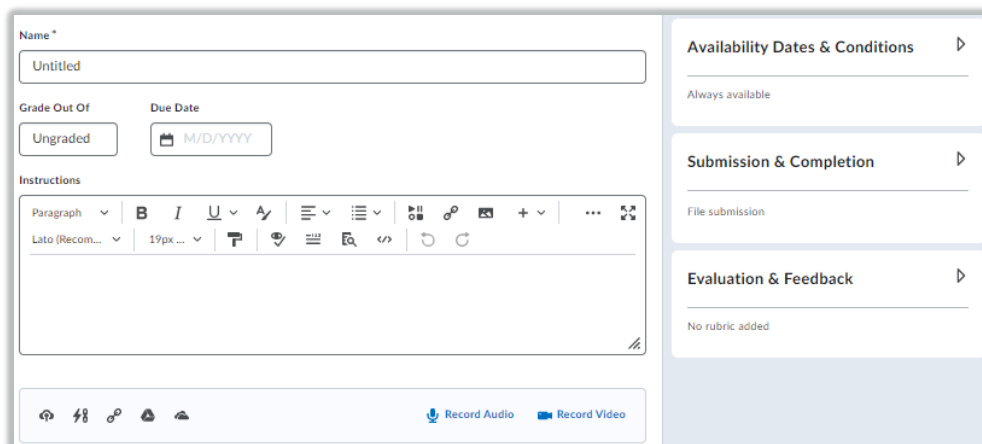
Name *

Untitled

Grade Out Of

Ungraded

Due Date

M/D/YYYY

Instructions

Paragraph B I U

Lato (Recom... 19px ...

Record Audio Record Video

Availability Dates & Conditions

Always available

Submission & Completion

File submission

Evaluation & Feedback

No rubric added